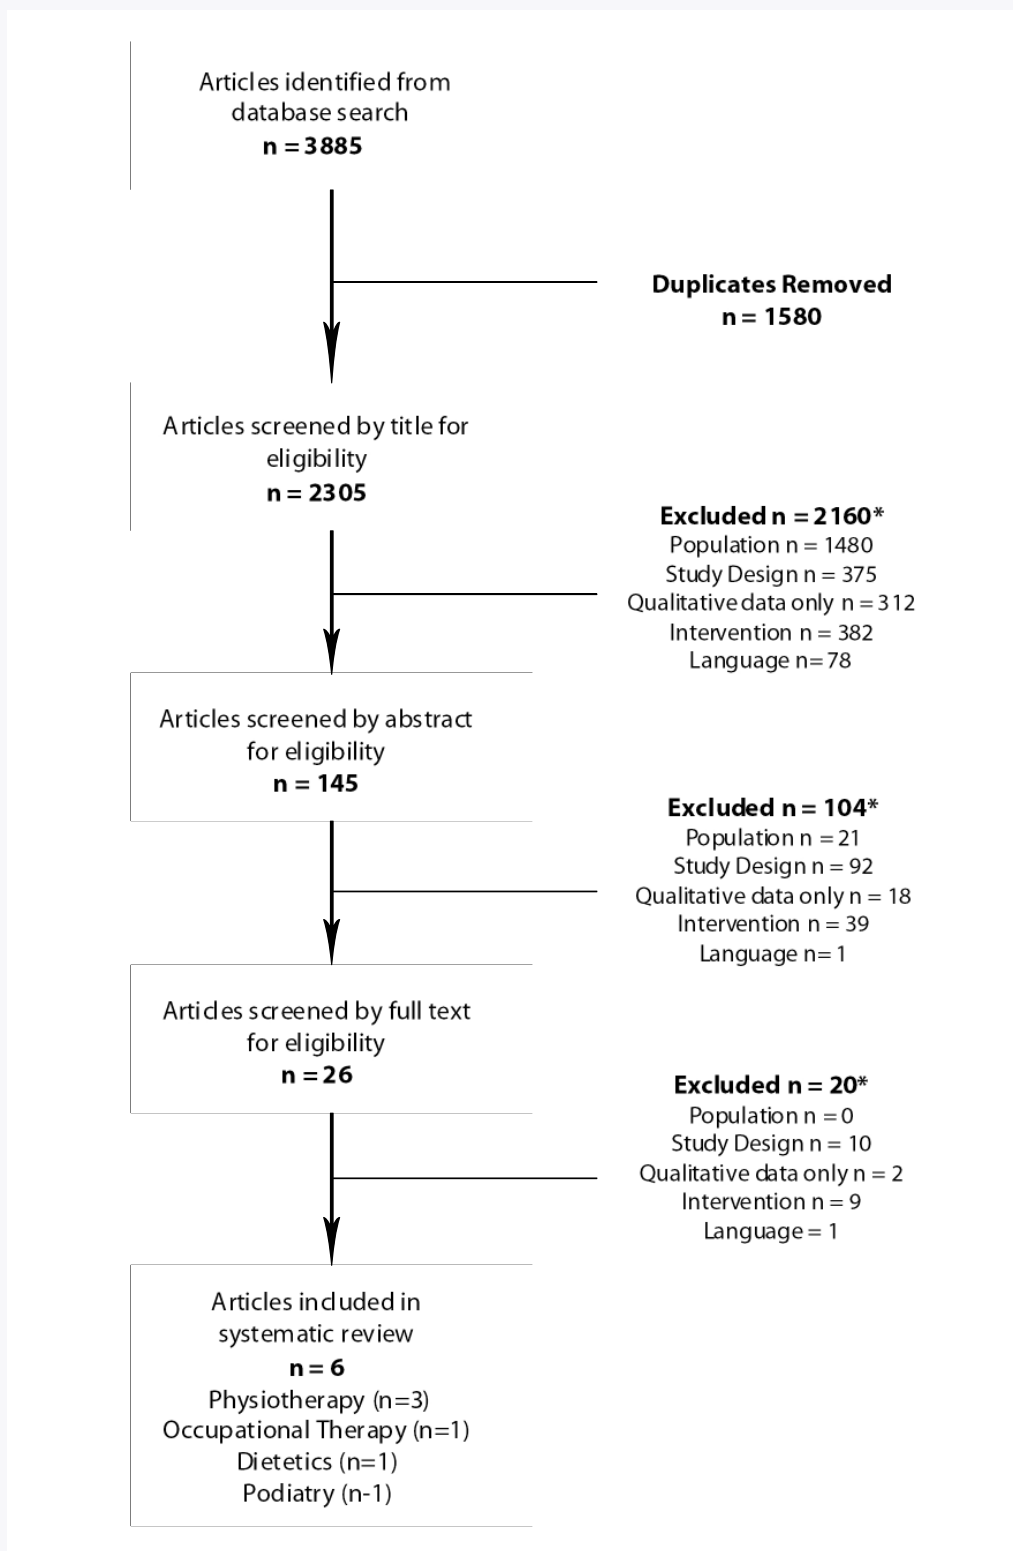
Articles identified from database search
n = 3885

Duplicates Removed
n = 1580

Articles screened by title for eligibility
n = 2305

Excluded n = 2160*
Population n = 1480
Study Design n = 375
Qualitative data only n = 312
Intervention n = 382
Language n=78

Articles screened by abstract for eligibility
n = 145

Excluded n = 104*
Population n = 21
Study Design n = 92
Qualitative data only n = 18
Intervention n = 39
Language n= 1

Articles screened by full text for eligibility
n = 26

Excluded n = 20*
Population n = 0
Study Design n = 10
Qualitative data only n = 2
Intervention n = 9
Language = 1

Articles included in systematic review
n = 6
Physiotherapy (n=3)
Occupational Therapy (n=1)
Dietetics (n=1)
Podiatry (n-1)